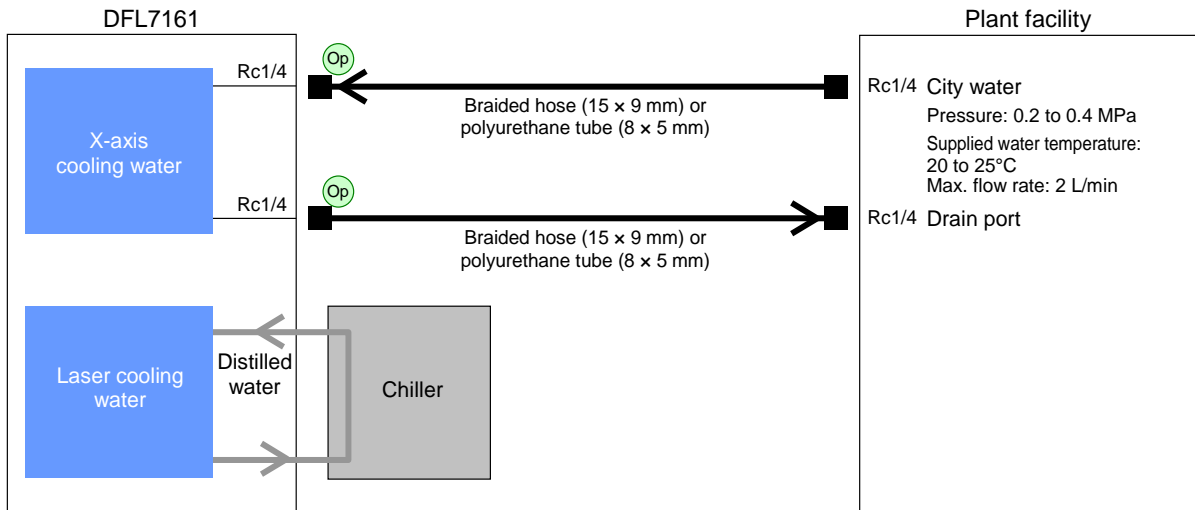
DFL7161

Plant facility

X-axis cooling water

Rc1/4

Op

Braided hose (15 × 9 mm) or polyurethane tube (8 × 5 mm)

Rc1/4 City water

Pressure: 0.2 to 0.4 MPa

Supplied water temperature: 20 to 25°C

Max. flow rate: 2 L/min

Rc1/4

Op

Braided hose (15 × 9 mm) or polyurethane tube (8 × 5 mm)

Rc1/4 Drain port

Laser cooling water

Distilled water

Chiller